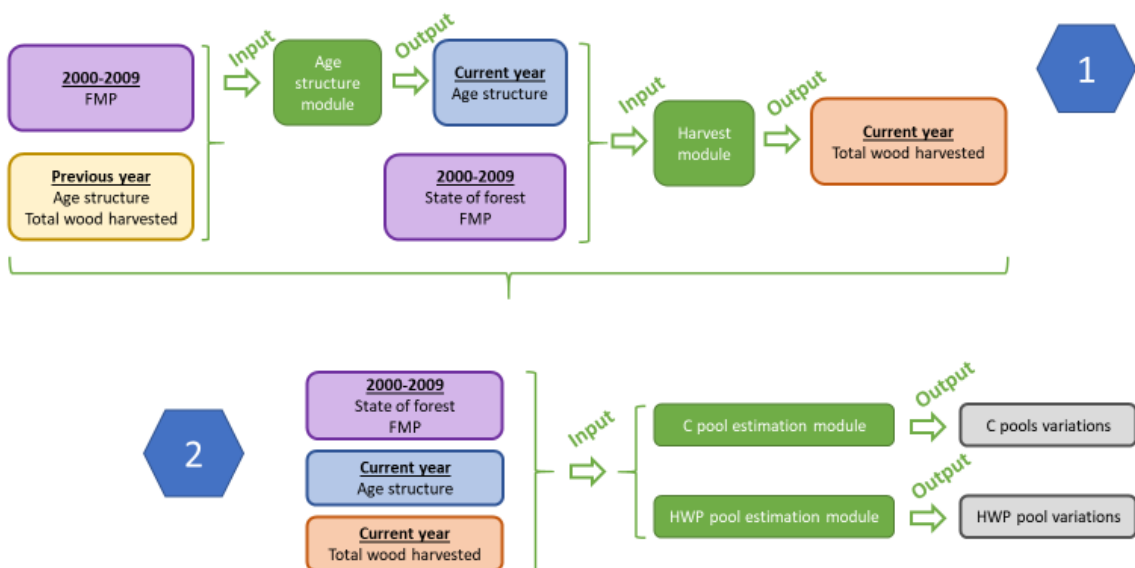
2000-2009
FMP

Previous year
Age structure
Total wood harvested

Input

Age structure module

Output

Current year
Age structure

2000-2009
State of forest
FMP

Input

Harvest module

Output

Current year
Total wood harvested

1

2

2000-2009
State of forest
FMP

Current year
Age structure

Current year
Total wood harvested

Input

C pool estimation module

Output

C pools variations

HWP pool estimation module

Output

HWP pool variations